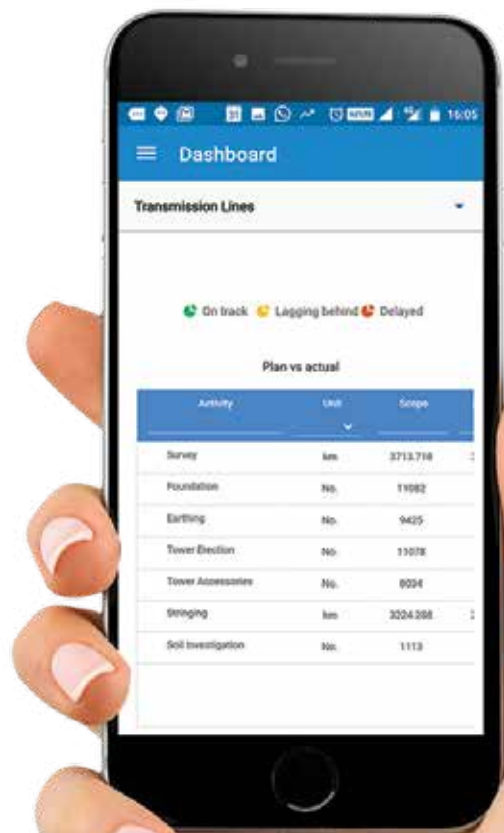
16:05

Dashboard

Transmission Lines

On track Lagging behind Delayed

Plan vs actual

| Activity | Unit | Scope |
|---|---|---|
| Survey | km | 3713.718 |
| Foundation | No. | 11082 |
| Earthing | No. | 9425 |
| Tower Erection | No. | 11078 |
| Tower Accessories | No. | 8034 |
| Stringing | km | 3224.288 |
| Soil Investigation | No. | 1113 |